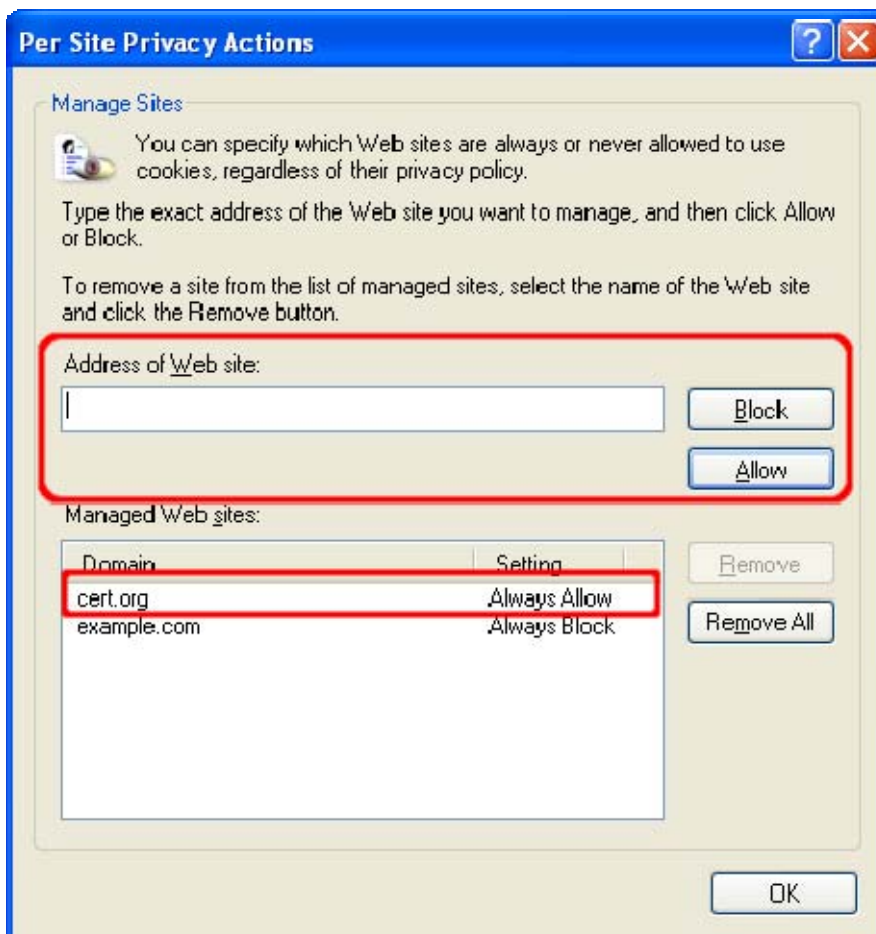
Per Site Privacy Actions

?

Manage Sites

You can specify which Web sites are always or never allowed to use cookies, regardless of their privacy policy.

Type the exact address of the Web site you want to manage, and then click Allow or Block.

To remove a site from the list of managed sites, select the name of the Web site and click the Remove button.

Address of Web site:

Block

Allow

Managed Web sites:

| Domain | Setting |
|---|---|
| cert.org | Always Allow |
| example.com | Always Block |

Remove

Remove All

OK